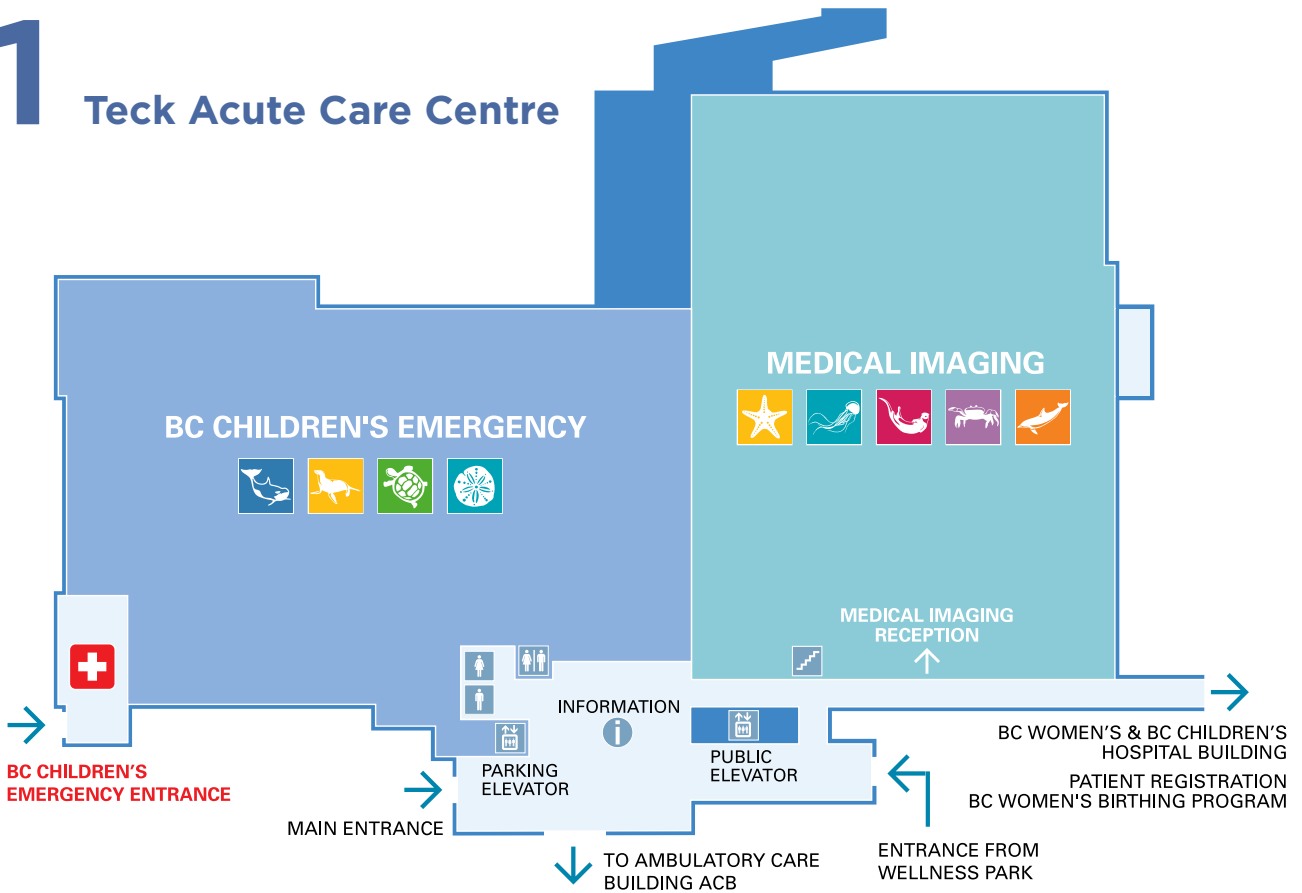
1 Teck Acute Care Centre

MEDICAL IMAGING

BC CHILDREN'S EMERGENCY

MEDICAL IMAGING RECEPTION

INFORMATION

PARKING ELEVATOR

PUBLIC ELEVATOR

BC WOMEN'S & BC CHILDREN'S HOSPITAL BUILDING

PATIENT REGISTRATION
BC WOMEN'S BIRTHING PROGRAM

BC CHILDREN'S EMERGENCY ENTRANCE

MAIN ENTRANCE

TO AMBULATORY CARE BUILDING ACB

ENTRANCE FROM WELLNESS PARK